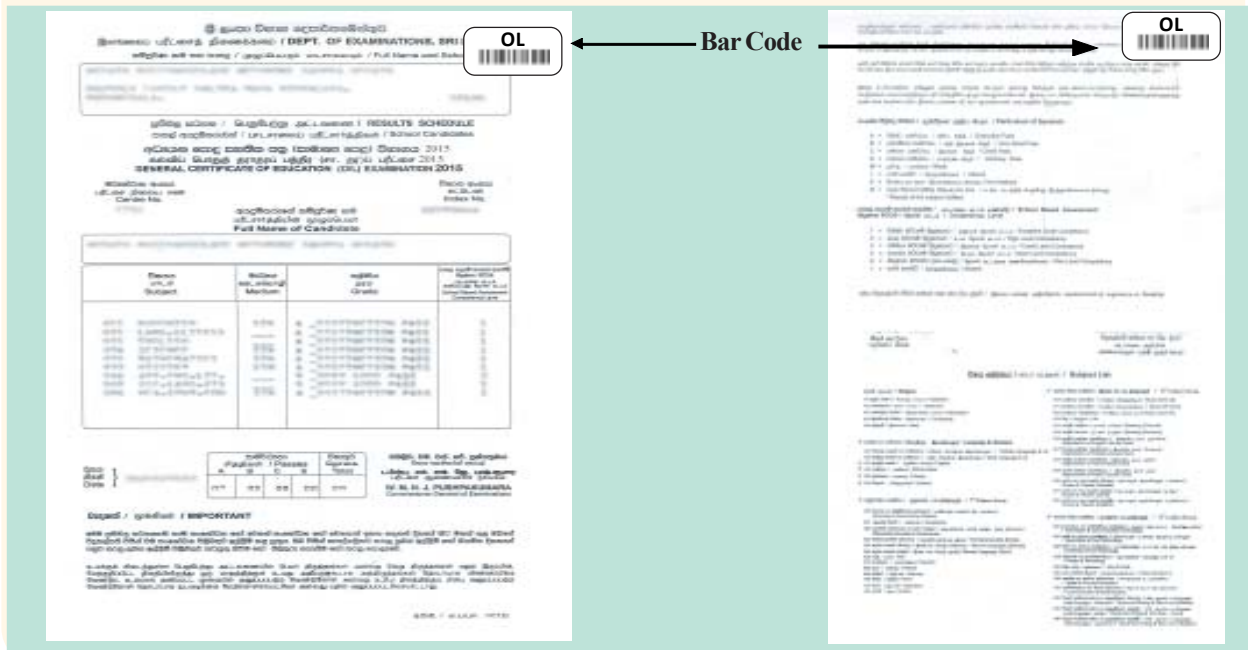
OL

Bar Code

OL

DEPT. OF EXAMINATIONS, SRI

RESULTS SCHEDULE

GENERAL CERTIFICATE OF EDUCATION (O/L) EXAMINATION 2015

Centre No.

Index No.

Full Name of Candidate

Subject

Medium

Grade

Date

W. M. N. J. PUSHPAKUMARA

Commissioner General of Examinations

IMPORTANT

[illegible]

Subject List